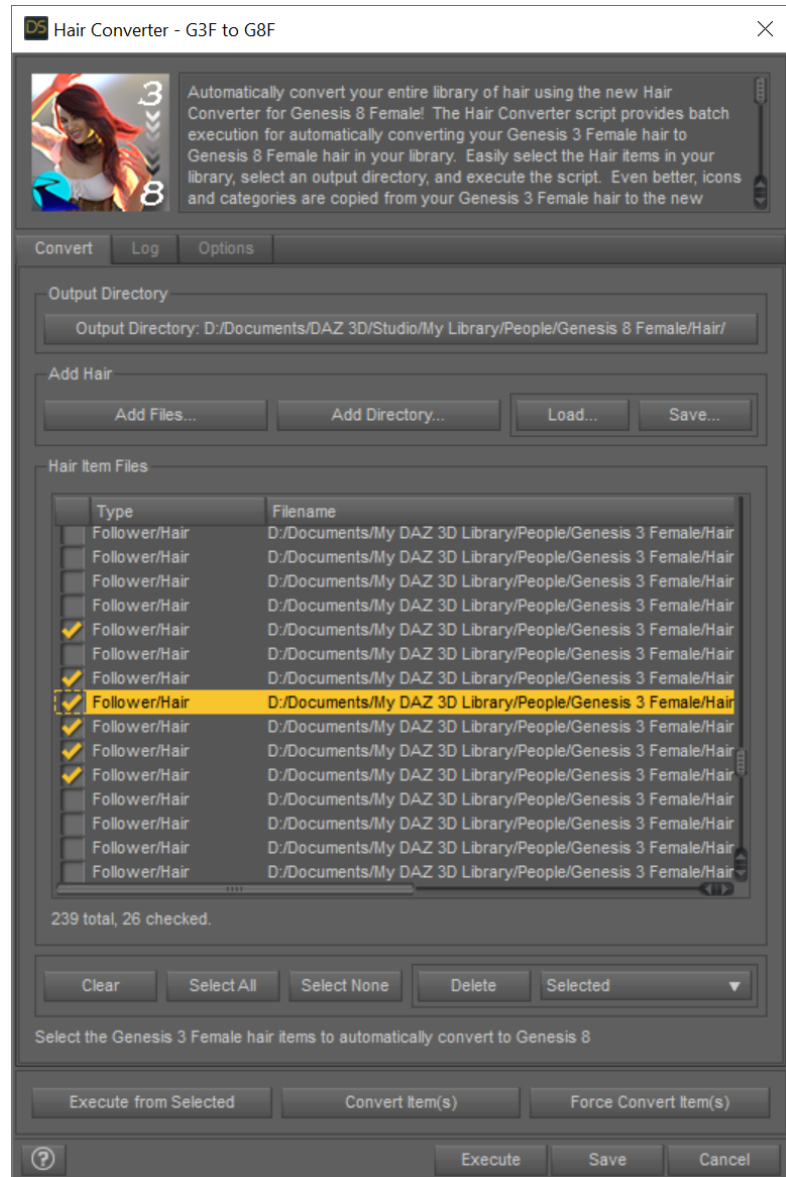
DS Hair Converter - G3F to G8F

3
8

Automatically convert your entire library of hair using the new Hair Converter for Genesis 8 Female! The Hair Converter script provides batch execution for automatically converting your Genesis 3 Female hair to Genesis 8 Female hair in your library. Easily select the Hair items in your library, select an output directory, and execute the script. Even better, icons and categories are copied from your Genesis 3 Female hair to the new

Convert | Log | Options

Output Directory

Output Directory: D:/Documents/DAZ 3D/Studio/My Library/People/Genesis 8 Female/Hair/

Add Hair

Add Files... | Add Directory... | Load... | Save...

Hair Item Files

| | Type | Filename |
|---|---|---|
| | Follower/Hair | D:/Documents/My DAZ 3D Library/People/Genesis 3 Female/Hair |
| | Follower/Hair | D:/Documents/My DAZ 3D Library/People/Genesis 3 Female/Hair |
| | Follower/Hair | D:/Documents/My DAZ 3D Library/People/Genesis 3 Female/Hair |
| | Follower/Hair | D:/Documents/My DAZ 3D Library/People/Genesis 3 Female/Hair |
| ✓ | Follower/Hair | D:/Documents/My DAZ 3D Library/People/Genesis 3 Female/Hair |
| | Follower/Hair | D:/Documents/My DAZ 3D Library/People/Genesis 3 Female/Hair |
| ✓ | Follower/Hair | D:/Documents/My DAZ 3D Library/People/Genesis 3 Female/Hair |
| ✓ | Follower/Hair | D:/Documents/My DAZ 3D Library/People/Genesis 3 Female/Hair |
| | Follower/Hair | D:/Documents/My DAZ 3D Library/People/Genesis 3 Female/Hair |
| ✓ | Follower/Hair | D:/Documents/My DAZ 3D Library/People/Genesis 3 Female/Hair |
| ✓ | Follower/Hair | D:/Documents/My DAZ 3D Library/People/Genesis 3 Female/Hair |
| | Follower/Hair | D:/Documents/My DAZ 3D Library/People/Genesis 3 Female/Hair |
| | Follower/Hair | D:/Documents/My DAZ 3D Library/People/Genesis 3 Female/Hair |
| | Follower/Hair | D:/Documents/My DAZ 3D Library/People/Genesis 3 Female/Hair |
| | Follower/Hair | D:/Documents/My DAZ 3D Library/People/Genesis 3 Female/Hair |

239 total, 26 checked.

Clear | Select All | Select None | Delete | Selected

Select the Genesis 3 Female hair items to automatically convert to Genesis 8

Execute from Selected | Convert Item(s) | Force Convert Item(s)

? | Execute | Save | Cancel